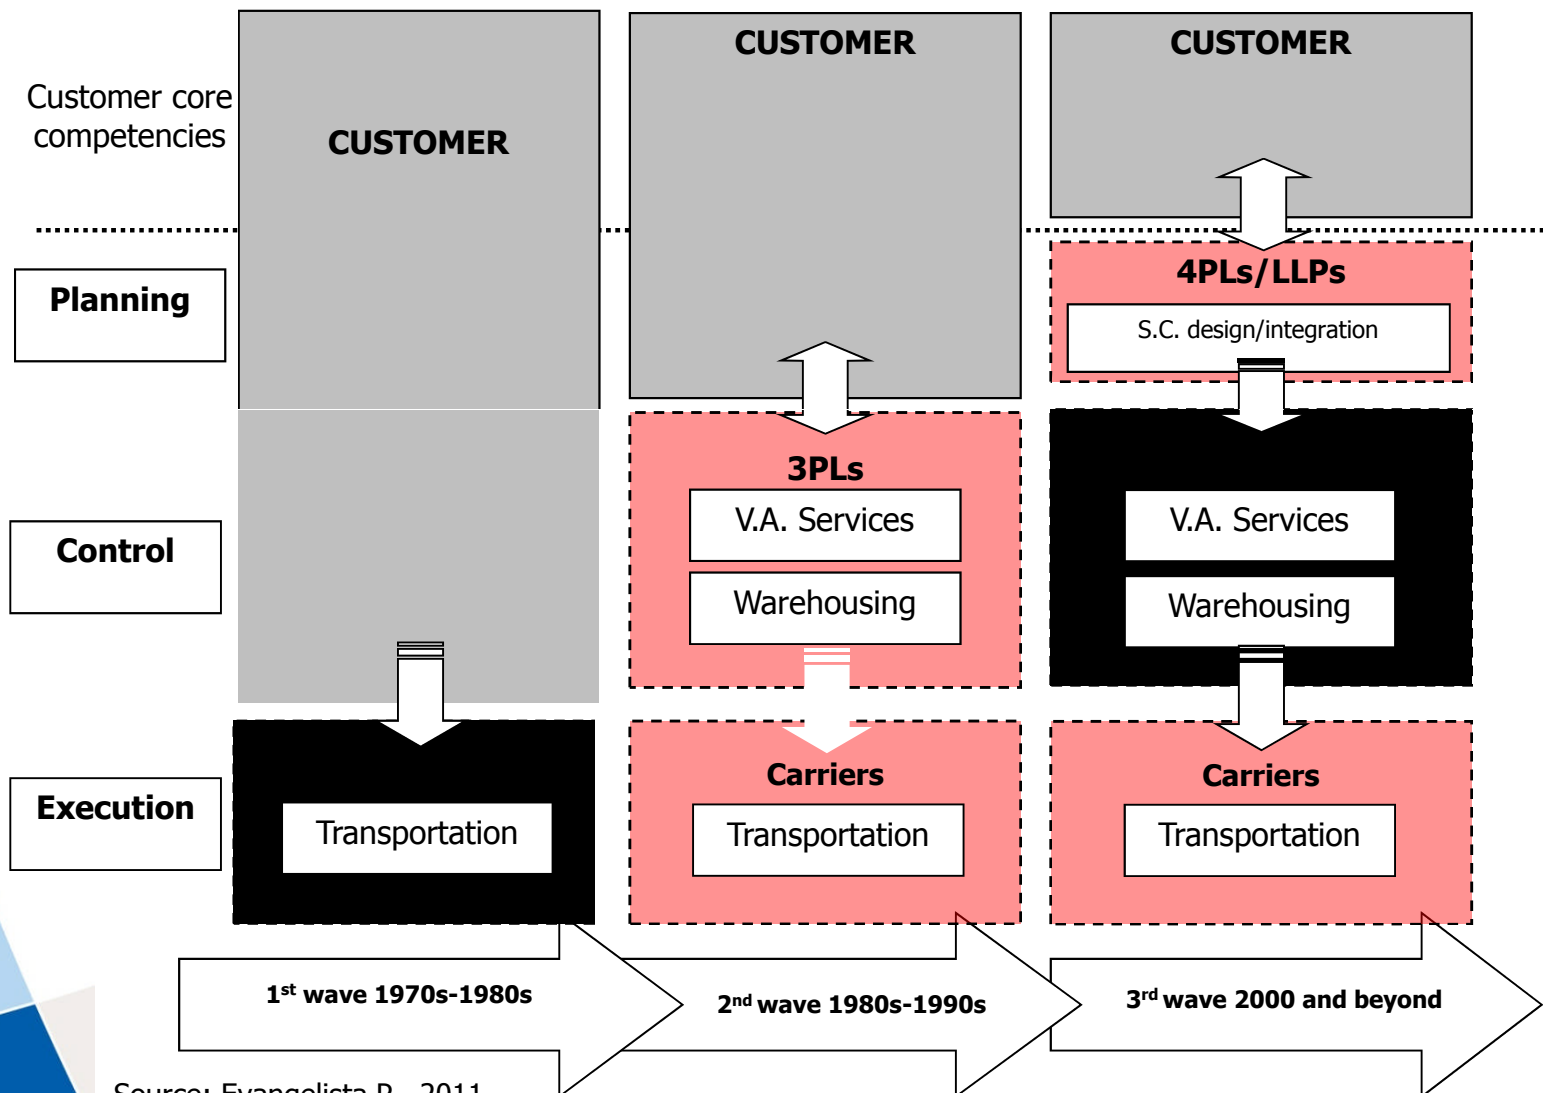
Customer core competencies

CUSTOMER

CUSTOMER

CUSTOMER

Planning

4PLs/LLPs

S.C. design/integration

Control

3PLs

V.A. Services

Warehousing

V.A. Services

Warehousing

Execution

Transportation

Carriers

Transportation

Carriers

Transportation

1$^{st}$ wave 1970s-1980s

2$^{nd}$ wave 1980s-1990s

3$^{rd}$ wave 2000 and beyond

Source: Evangelista P., 2011